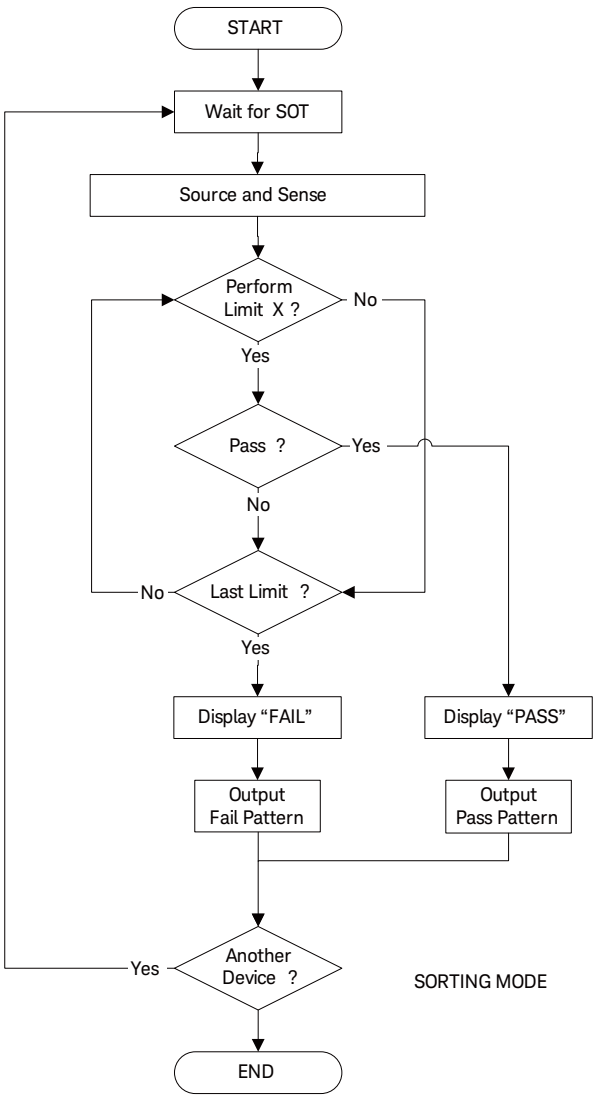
START

Wait for SOT

Source and Sense

Perform Limit X ?

No

Yes

Pass ?

Yes

No

No

Last Limit ?

Yes

Display “FAIL”

Display “PASS”

Output Fail Pattern

Output Pass Pattern

Yes

Another Device ?

SORTING MODE

END